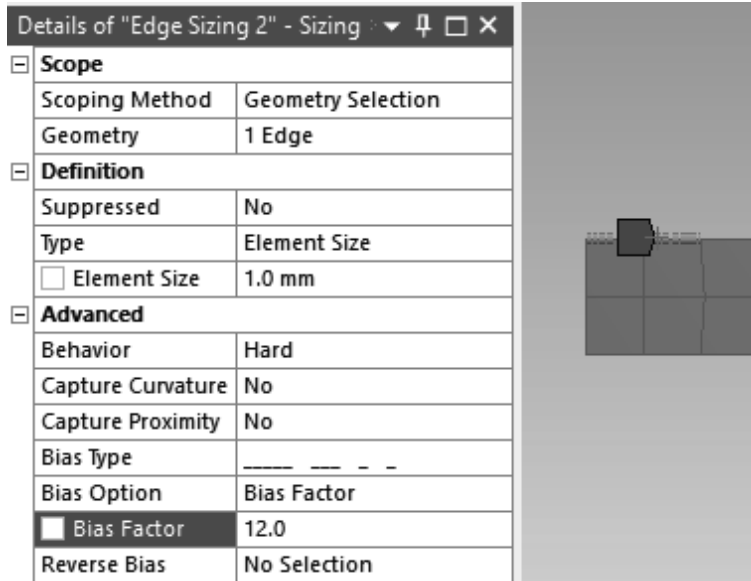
Details of "Edge Sizing 2" - Sizing ▾ ⊓ □ ×

⊟ Scope

| Scoping Method | Geometry Selection |
|---|---|
| Geometry | 1 Edge |

⊟ Definition

| Suppressed | No |
|---|---|
| Type | Element Size |
| Element Size | 1.0 mm |

⊟ Advanced

| Behavior | Hard |
|---|---|
| Capture Curvature | No |
| Capture Proximity | No |
| Bias Type | _____ ___ _ _ |
| Bias Option | Bias Factor |
| Bias Factor | 12.0 |
| Reverse Bias | No Selection |